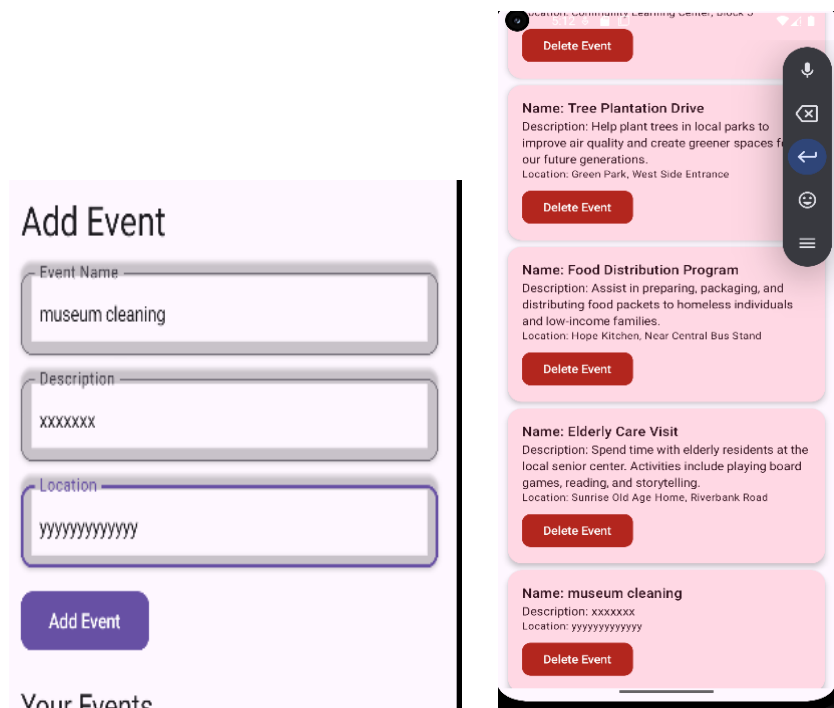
Add Event

Event Name
museum cleaning

Description
xxxxxxx

Location
yyyyyyyyyyyyy

Add Event

Your Events

Location: Community Learning Center, Block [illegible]

Delete Event

Name: Tree Plantation Drive
Description: Help plant trees in local parks to improve air quality and create greener spaces f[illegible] our future generations.
Location: Green Park, West Side Entrance

Delete Event

Name: Food Distribution Program
Description: Assist in preparing, packaging, and distributing food packets to homeless individuals and low-income families.
Location: Hope Kitchen, Near Central Bus Stand

Delete Event

Name: Elderly Care Visit
Description: Spend time with elderly residents at the local senior center. Activities include playing board games, reading, and storytelling.
Location: Sunrise Old Age Home, Riverbank Road

Delete Event

Name: museum cleaning
Description: xxxxxxx
Location: yyyyyyyyyyyyy

Delete Event